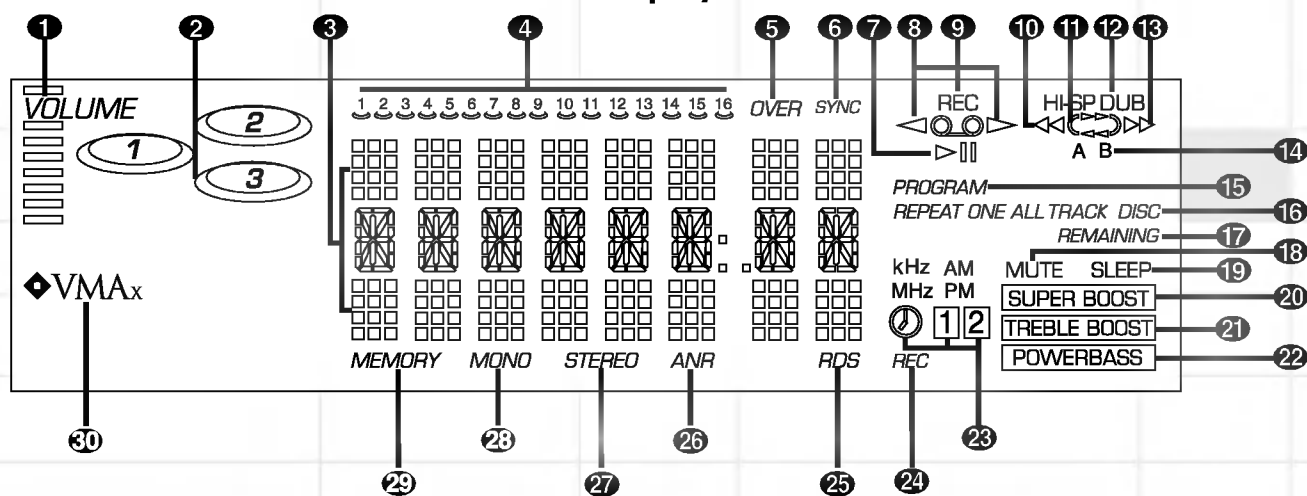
1 2 3 4 5 6 7 8 9 10 11 12 13

VOLUME

1 2 3

1 2 3 4 5 6 7 8 9 10 11 12 13 14 15 16 OVER SYNC

REC

HI-SP DUB

A B 14

PROGRAM 15

REPEAT ONE ALL TRACK DISC 16

REMAINING 17

18

MUTE SLEEP 19

kHz AM
MHz PM

1 2

SUPER BOOST 20

TREBLE BOOST 21

POWERBASS 22

◆VMAx

MEMORY MONO STEREO ANR RDS REC

30 28 26 23

29 27 25 24